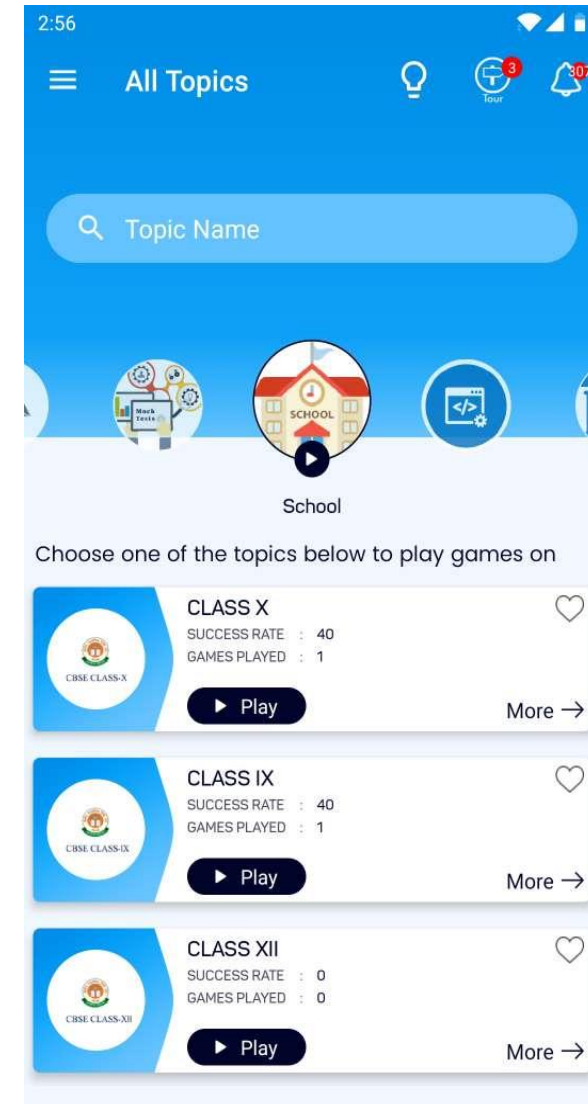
2:56

All Topics

3
Tour

307

Topic Name

Mock Tests

SCHOOL

School

Choose one of the topics below to play games on

CBSE CLASS-X

CLASS X
SUCCESS RATE : 40
GAMES PLAYED : 1

Play

More →

CBSE CLASS-IX

CLASS IX
SUCCESS RATE : 40
GAMES PLAYED : 1

Play

More →

CBSE CLASS-XII

CLASS XII
SUCCESS RATE : 0
GAMES PLAYED : 0

Play

More →